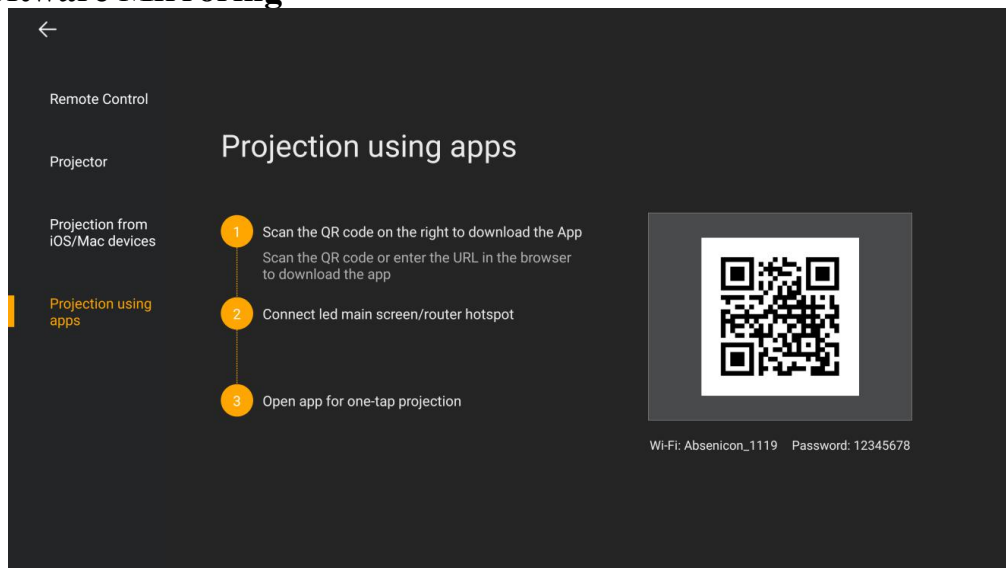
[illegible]

Remote Control

Projector

Projection from iOS/Mac devices

Projection using apps

Projection using apps

1 Scan the QR code on the right to download the App

Scan the QR code or enter the URL in the browser to download the app

2 Connect led main screen/router hotspot

3 Open app for one-tap projection

Wi-Fi: Absenicon_1119 Password: 12345678